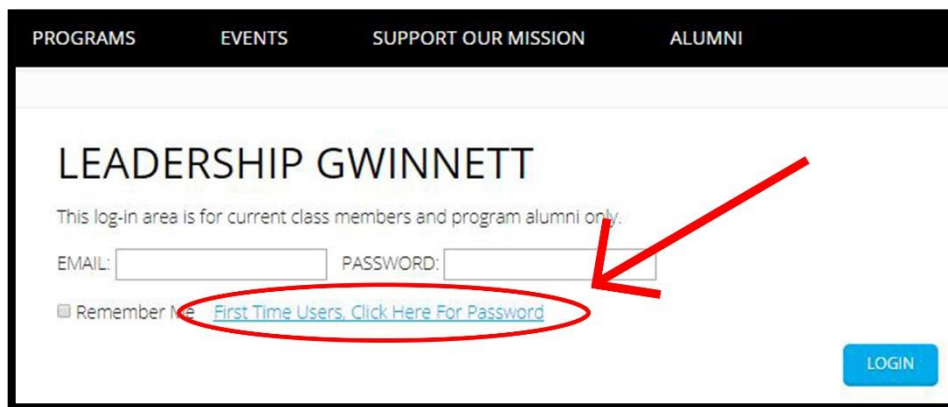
PROGRAMS EVENTS SUPPORT OUR MISSION ALUMNI

LEADERSHIP GWINNETT

This log-in area is for current class members and program alumni only.

EMAIL: PASSWORD:

Remember Me First Time Users, Click Here For Password

LOGIN